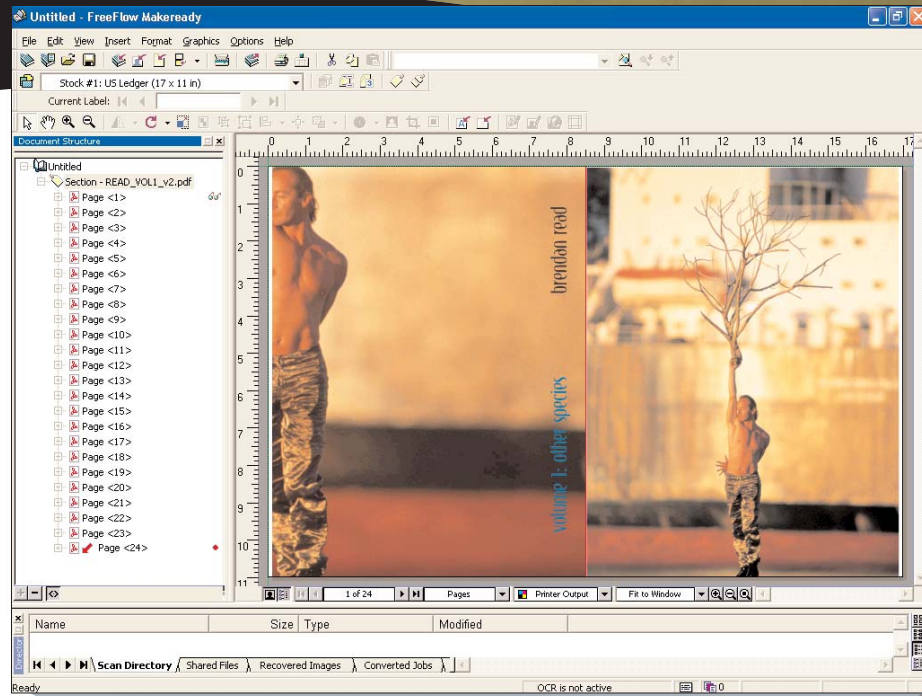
Untitled - FreeFlow Makeready

File Edit View Insert Format Graphics Options Help

Stock #1: US Ledger (17 x 11 in)

Current Label:

Document Structure

Untitled
Section - READ_VOL1_v2.pdf
Page <1>
Page <2>
Page <3>
Page <4>
Page <5>
Page <6>
Page <7>
Page <8>
Page <9>
Page <10>
Page <11>
Page <12>
Page <13>
Page <14>
Page <15>
Page <16>
Page <17>
Page <18>
Page <19>
Page <20>
Page <21>
Page <22>
Page <23>
Page <24>

0 1 2 3 4 5 6 7 8 9 10 11 12 13 14 15 16 17

0 1 2 3 4 5 6 7 8 9 10 11

brendan read

volume 1: other species

1 of 24 Pages Printer Output Fit to Window

Name Size Type Modified

Director

Scan Directory Shared Files Recovered Images Converted Jobs

Ready OCR is not active 0